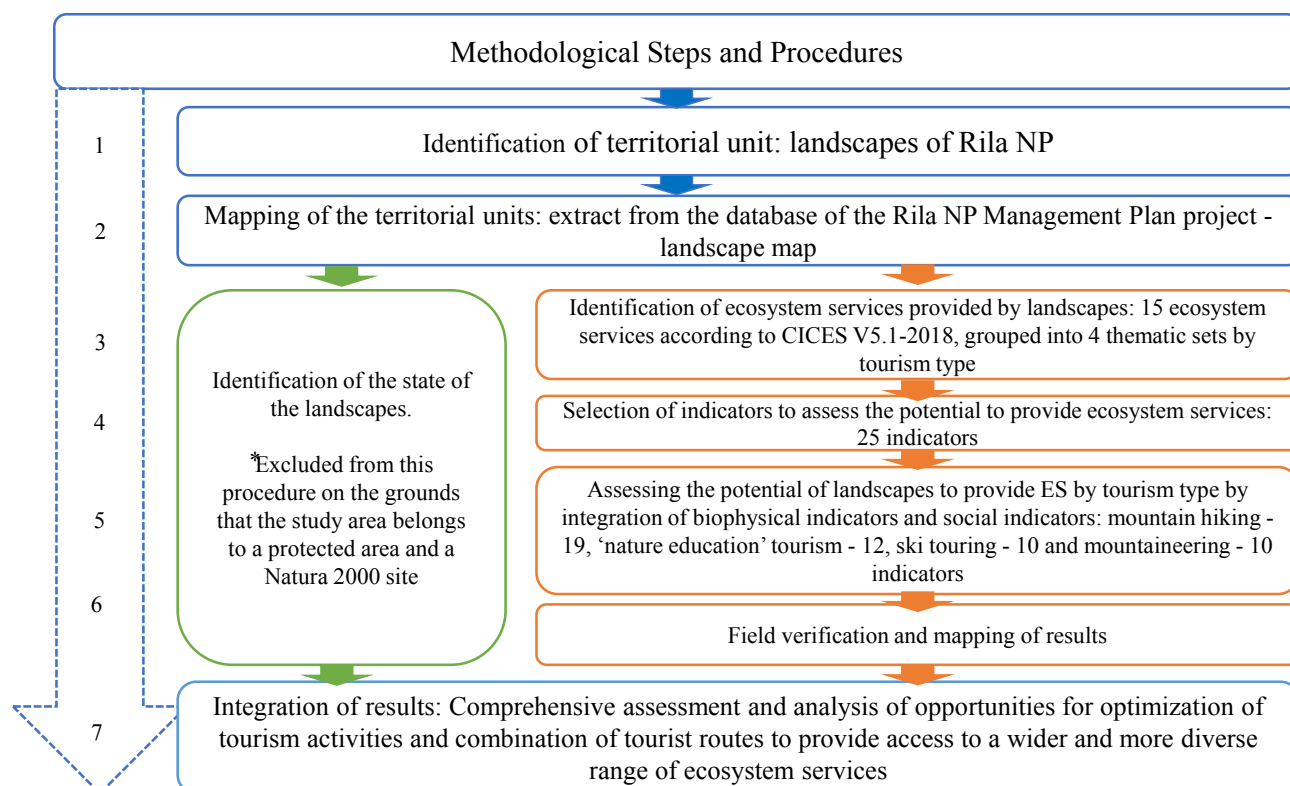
Methodological Steps and Procedures

1

Identification of territorial unit: landscapes of Rila NP

2

Mapping of the territorial units: extract from the database of the Rila NP Management Plan project - landscape map

3

4

5

6

Identification of the state of the landscapes.

*Excluded from this procedure on the grounds that the study area belongs to a protected area and a Natura 2000 site

Identification of ecosystem services provided by landscapes: 15 ecosystem services according to CICES V5.1-2018, grouped into 4 thematic sets by tourism type

Selection of indicators to assess the potential to provide ecosystem services: 25 indicators

Assessing the potential of landscapes to provide ES by tourism type by integration of biophysical indicators and social indicators: mountain hiking - 19, 'nature education' tourism - 12, ski touring - 10 and mountaineering - 10 indicators

Field verification and mapping of results

7

Integration of results: Comprehensive assessment and analysis of opportunities for optimization of tourism activities and combination of tourist routes to provide access to a wider and more diverse range of ecosystem services